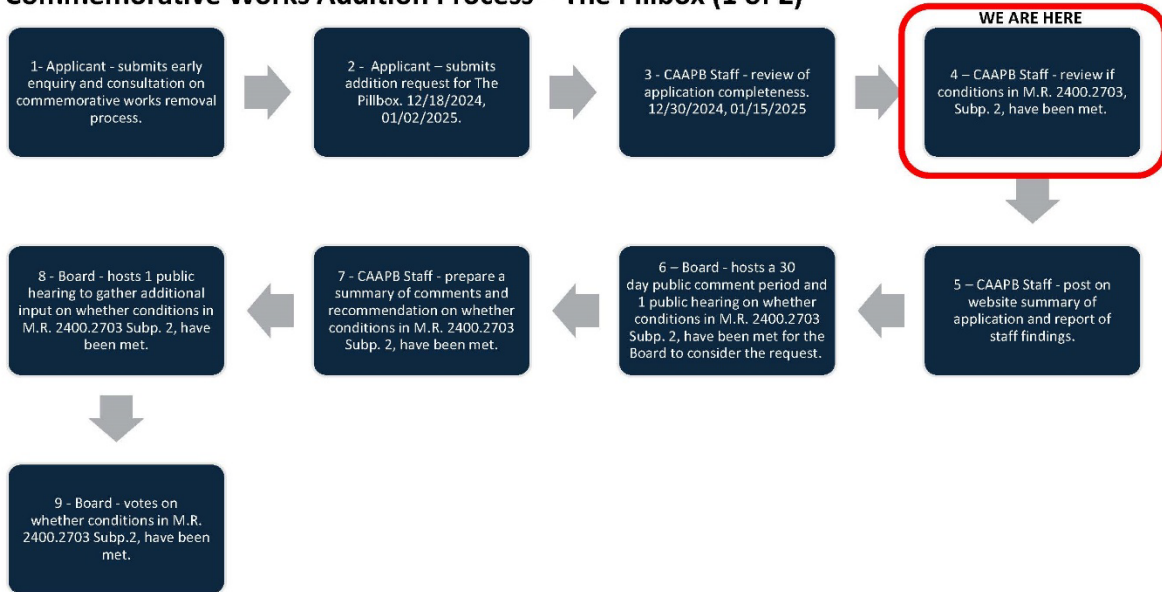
Commemorative Works Addition Process – The Pillbox (1 of 2)

1- Applicant - submits early enquiry and consultation on commemorative works removal process.

2 - Applicant – submits addition request for The Pillbox. 12/18/2024, 01/02/2025.

3 - CAAPB Staff - review of application completeness. 12/30/2024, 01/15/2025

WE ARE HERE

4 – CAAPB Staff - review if conditions in M.R. 2400.2703, Subp. 2, have been met.

5 – CAAPB Staff - post on website summary of application and report of staff findings.

6 – Board - hosts a 30 day public comment period and 1 public hearing on whether conditions in M.R. 2400.2703 Subp. 2, have been met for the Board to consider the request.

7 - CAAPB Staff - prepare a summary of comments and recommendation on whether conditions in M.R. 2400.2703 Subp. 2, have been met.

8 - Board - hosts 1 public hearing to gather additional input on whether conditions in M.R. 2400.2703 Subp. 2, have been met.

9 - Board - votes on whether conditions in M.R. 2400.2703 Subp.2, have been met.